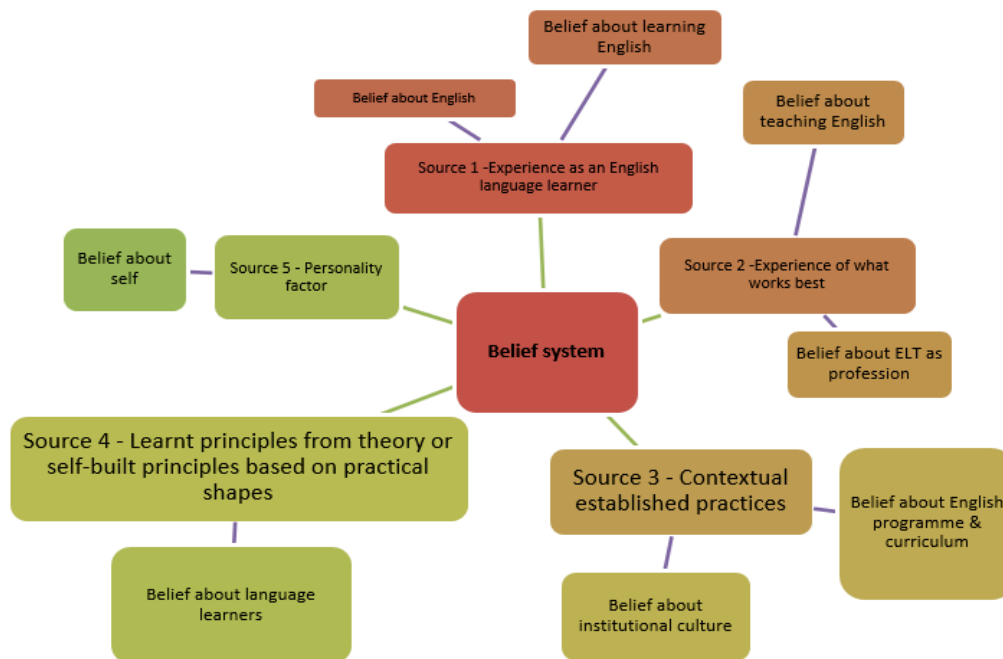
Belief about learning English

Belief about English

Belief about teaching English

Source 1 -Experience as an English language learner

Belief about self

Source 5 - Personality factor

Source 2 -Experience of what works best

Belief system

Belief about ELT as profession

Source 4 - Learnt principles from theory or self-built principles based on practical shapes

Source 3 - Contextual established practices

Belief about English programme & curriculum

Belief about language learners

Belief about institutional culture